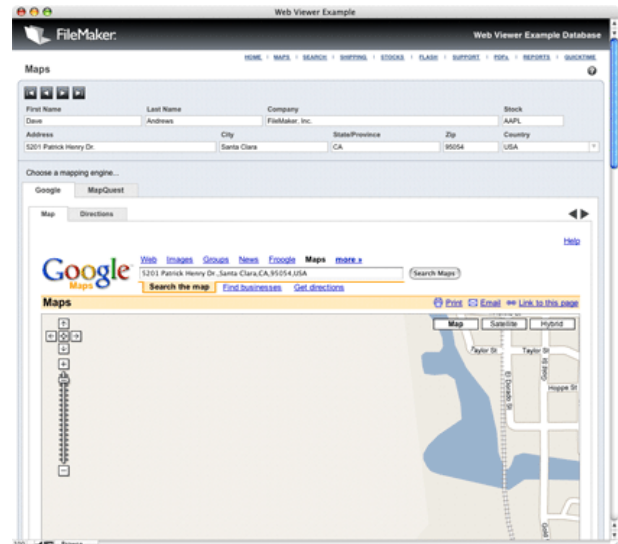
Web Viewer Example

FileMaker.

Web Viewer Example Database

HOME | MAPS | SEARCH | SHIPPING | STOCKS | FLASH | SUPPORT | PDFs | REPORTS | QUICKTIME

Maps

| First Name | Last Name | Company | Stock |
|---|---|---|---|
| Dave | Andrews | FileMaker, Inc. | AAPL |

| Address | City | State/Province | Zip | Country |
|---|---|---|---|---|
| 5201 Patrick Henry Dr. | Santa Clara | CA | 95054 | USA |

Choose a mapping engine...

Google MapQuest

Map Directions

Help

Google Maps

Web Images Groups News Froogle Maps more »

5201 Patrick Henry Dr.,Santa Clara,CA,95054,USA

Search Maps

Search the map Find businesses Get directions

Maps

Print Email Link to this page

Map Satellite Hybrid

Taylor St Taylor St

El Dorado St

Hogan St

Huppe St

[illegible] Browse